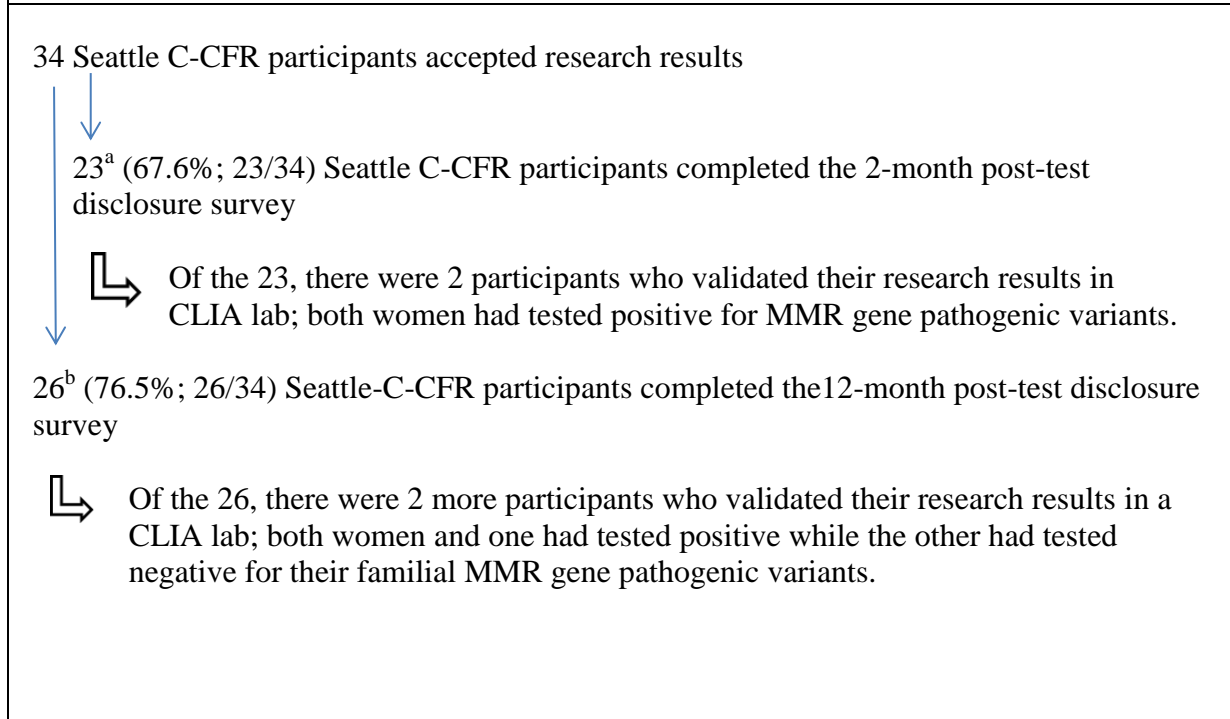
34 Seattle C-CFR participants accepted research results

$23^a$ (67.6%; 23/34) Seattle C-CFR participants completed the 2-month post-test disclosure survey

Of the 23, there were 2 participants who validated their research results in CLIA lab; both women had tested positive for MMR gene pathogenic variants.

$26^b$ (76.5%; 26/34) Seattle-C-CFR participants completed the12-month post-test disclosure survey

Of the 26, there were 2 more participants who validated their research results in a CLIA lab; both women and one had tested positive while the other had tested negative for their familial MMR gene pathogenic variants.